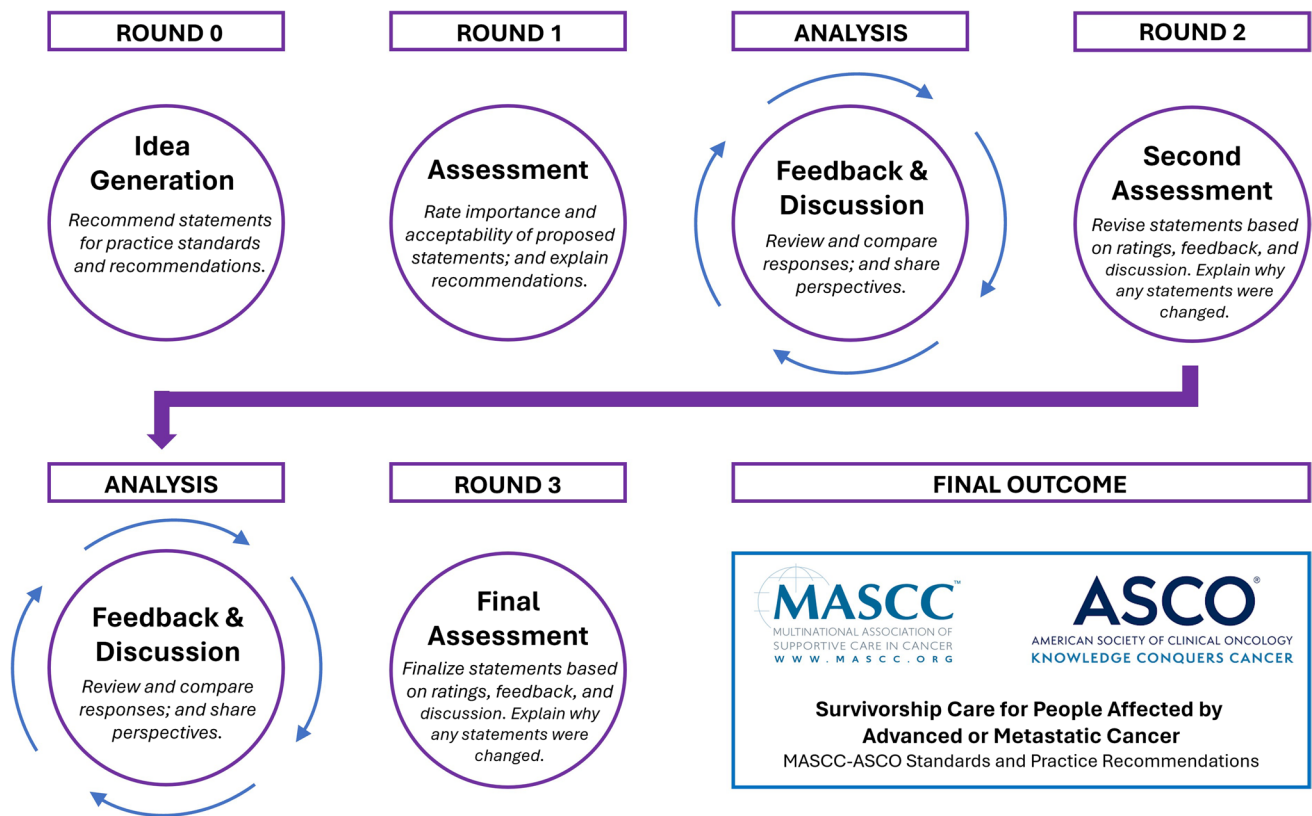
ROUND 0

Idea Generation

Recommend statements for practice standards and recommendations.

ROUND 1

Assessment

Rate importance and acceptability of proposed statements; and explain recommendations.

ANALYSIS

Feedback & Discussion

Review and compare responses; and share perspectives.

ROUND 2

Second Assessment

Revise statements based on ratings, feedback, and discussion. Explain why any statements were changed.

ANALYSIS

Feedback & Discussion

Review and compare responses; and share perspectives.

ROUND 3

Final Assessment

Finalize statements based on ratings, feedback, and discussion. Explain why any statements were changed.

FINAL OUTCOME

MASCC™
MULTINATIONAL ASSOCIATION OF SUPPORTIVE CARE IN CANCER
WWW.MASCC.ORG

ASCO®
AMERICAN SOCIETY OF CLINICAL ONCOLOGY
KNOWLEDGE CONQUERS CANCER

Survivorship Care for People Affected by Advanced or Metastatic Cancer
MASCC-ASCO Standards and Practice Recommendations